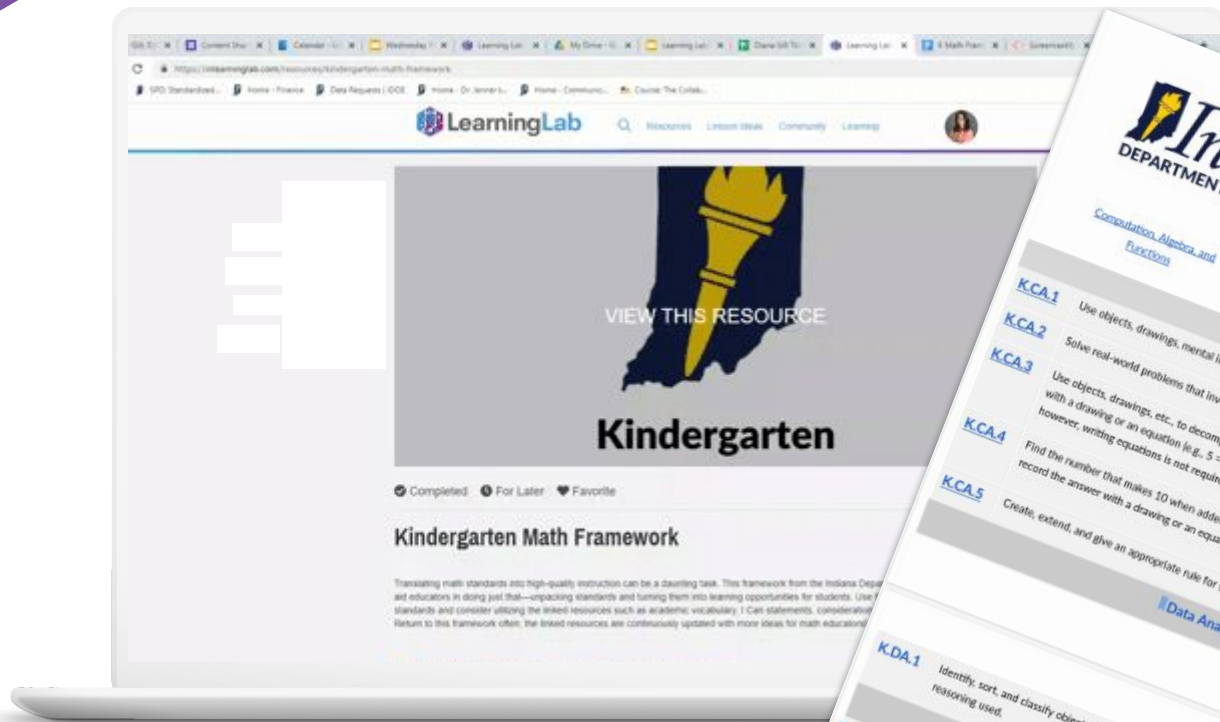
https://inlearninglab.com/resources/kindergarten-math-framework

LearningLab Resources Lesson Ideas Community Learning

VIEW THIS RESOURCE

Kindergarten

Completed For Later Favorite

Kindergarten Math Framework

Translating math standards into high-quality instruction can be a daunting task. This framework from the Indiana Depa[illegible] aid educators in doing just that—unpacking standards and turning them into learning opportunities for students. Use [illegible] standards and consider utilizing the linked resources such as academic vocabulary, I Can statements, consideration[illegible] Return to this framework often; the linked resources are continuously updated with more ideas for math educatio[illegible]

DEPARTMENT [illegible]

Computation, Algebra, and Functions

K.CA.1 Use objects, drawings, mental i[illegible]

K.CA.2 Solve real-world problems that inv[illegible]

K.CA.3 Use objects, drawings, etc., to decom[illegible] with a drawing or an equation (e.g., 5 = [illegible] however, writing equations is not requir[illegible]

K.CA.4 Find the number that makes 10 when adde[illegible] record the answer with a drawing or an equa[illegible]

K.CA.5 Create, extend, and give an appropriate rule for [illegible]

Data Ana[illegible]

K.DA.1 Identify, sort, and classify obje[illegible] reasoning used.